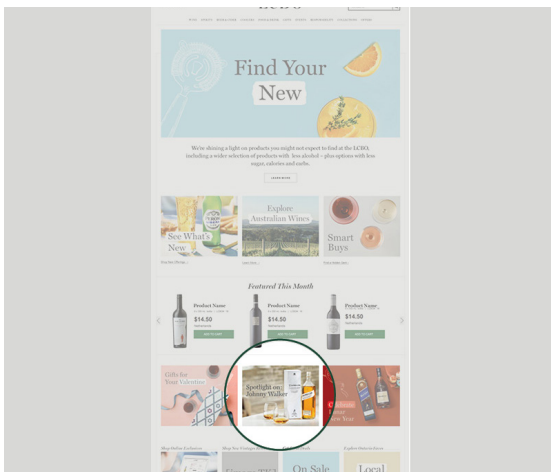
LCBO

Find Your New

We're shining a light on products you might not expect to find at the LCBO, including a wider selection of products with less alcohol – plus options with less sugar, calories and carbs.

LEARN MORE

See What's New

Explore Australian Wines

Smart Buys

Featured This Month

Product Name
$14.50
ADD TO CART

Product Name
$14.50
ADD TO CART

Product Name
$14.50
ADD TO CART

Gifts for Your Valentine

Spotlight on Johnny Walker

On Sale

Local